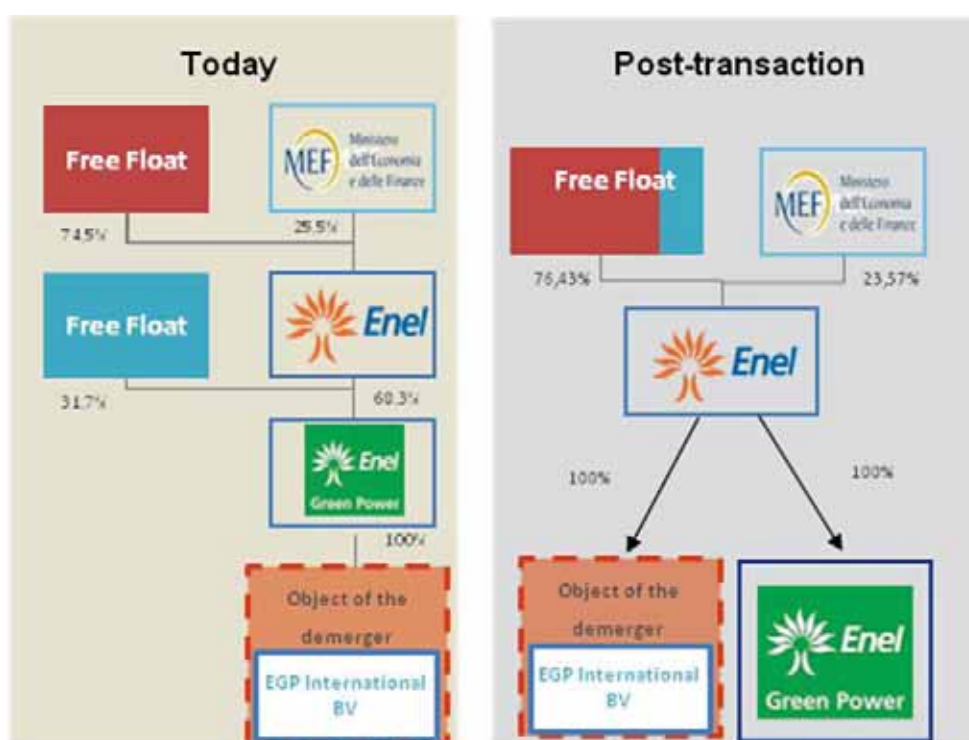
Today

Free Float

MEF Ministero dell'Economia e delle Finanze

74.5%

25.5%

Free Float

Enel

31.7%

68.3%

Enel Green Power

100%

Object of the demerger

EGP International BV

Post-transaction

Free Float

MEF Ministero dell'Economia e delle Finanze

76,43%

23,57%

Enel

100%

100%

Object of the demerger

EGP International BV

Enel Green Power